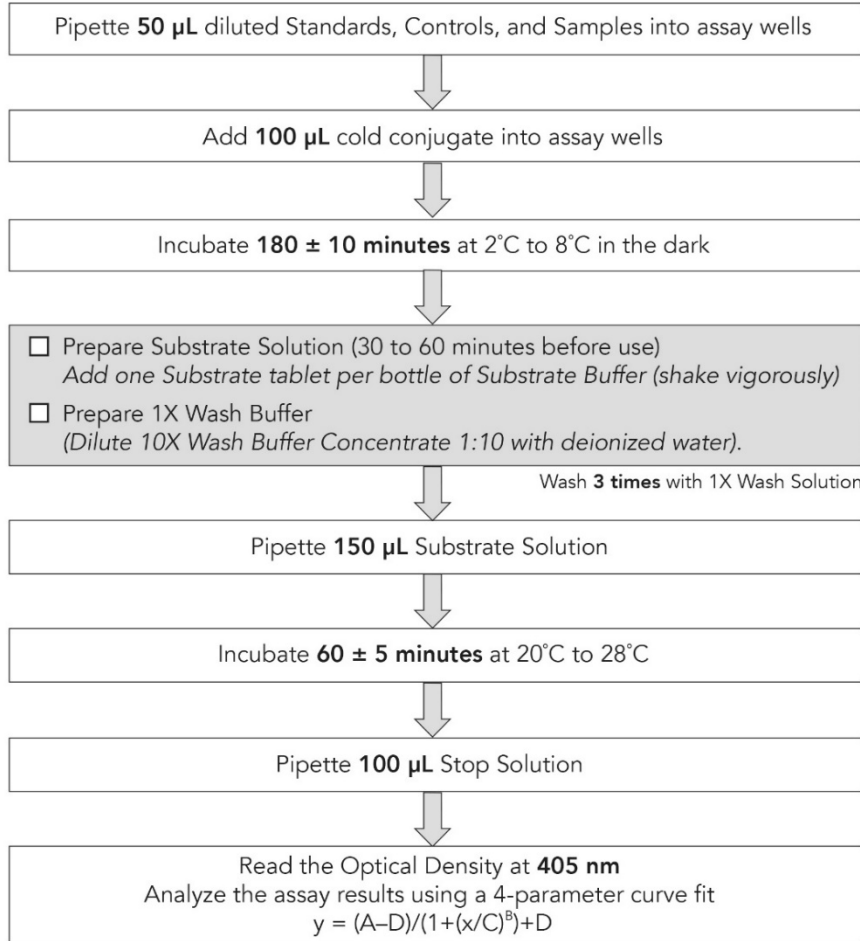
Pipette **50 µL** diluted Standards, Controls, and Samples into assay wells

Add **100 µL** cold conjugate into assay wells

Incubate **180 ± 10 minutes** at 2°C to 8°C in the dark

☐ Prepare Substrate Solution (30 to 60 minutes before use)
*Add one Substrate tablet per bottle of Substrate Buffer (shake vigorously)*

☐ Prepare 1X Wash Buffer
*(Dilute 10X Wash Buffer Concentrate 1:10 with deionized water).*

Wash **3 times** with 1X Wash Solution

Pipette **150 µL** Substrate Solution

Incubate **60 ± 5 minutes** at 20°C to 28°C

Pipette **100 µL** Stop Solution

Read the Optical Density at **405 nm**
Analyze the assay results using a 4-parameter curve fit
$y = (A–D)/(1+(x/C)^B)+D$